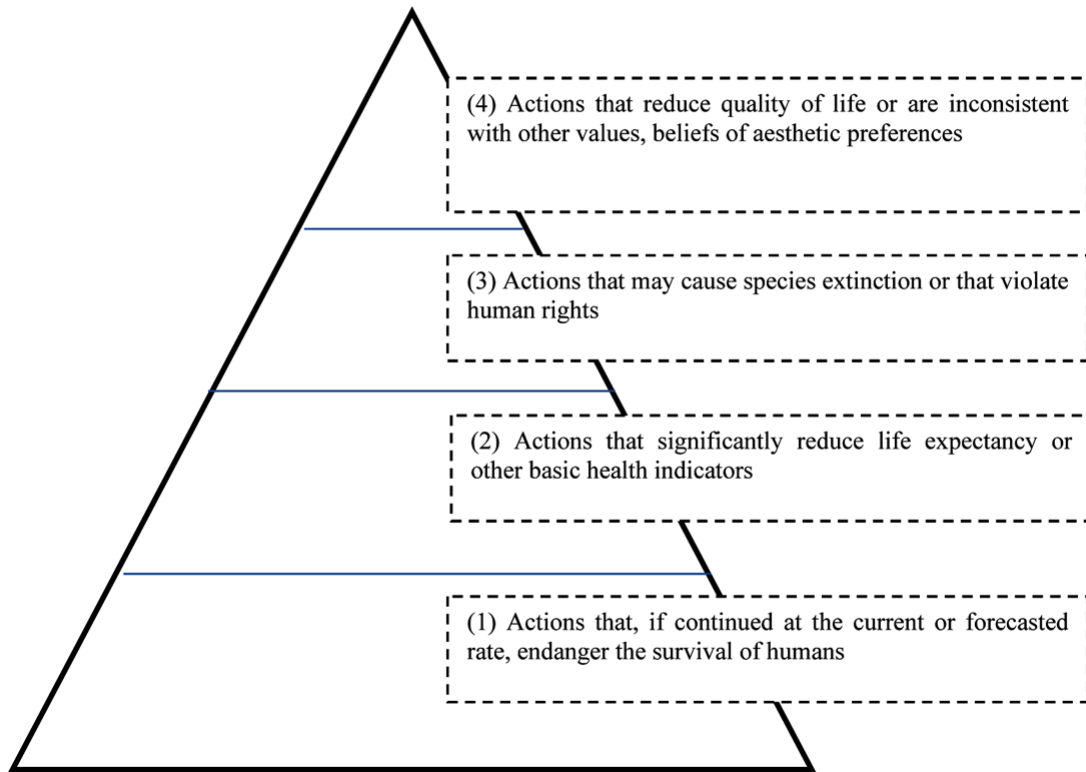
(4) Actions that reduce quality of life or are inconsistent with other values, beliefs of aesthetic preferences

(3) Actions that may cause species extinction or that violate human rights

(2) Actions that significantly reduce life expectancy or other basic health indicators

(1) Actions that, if continued at the current or forecasted rate, endanger the survival of humans